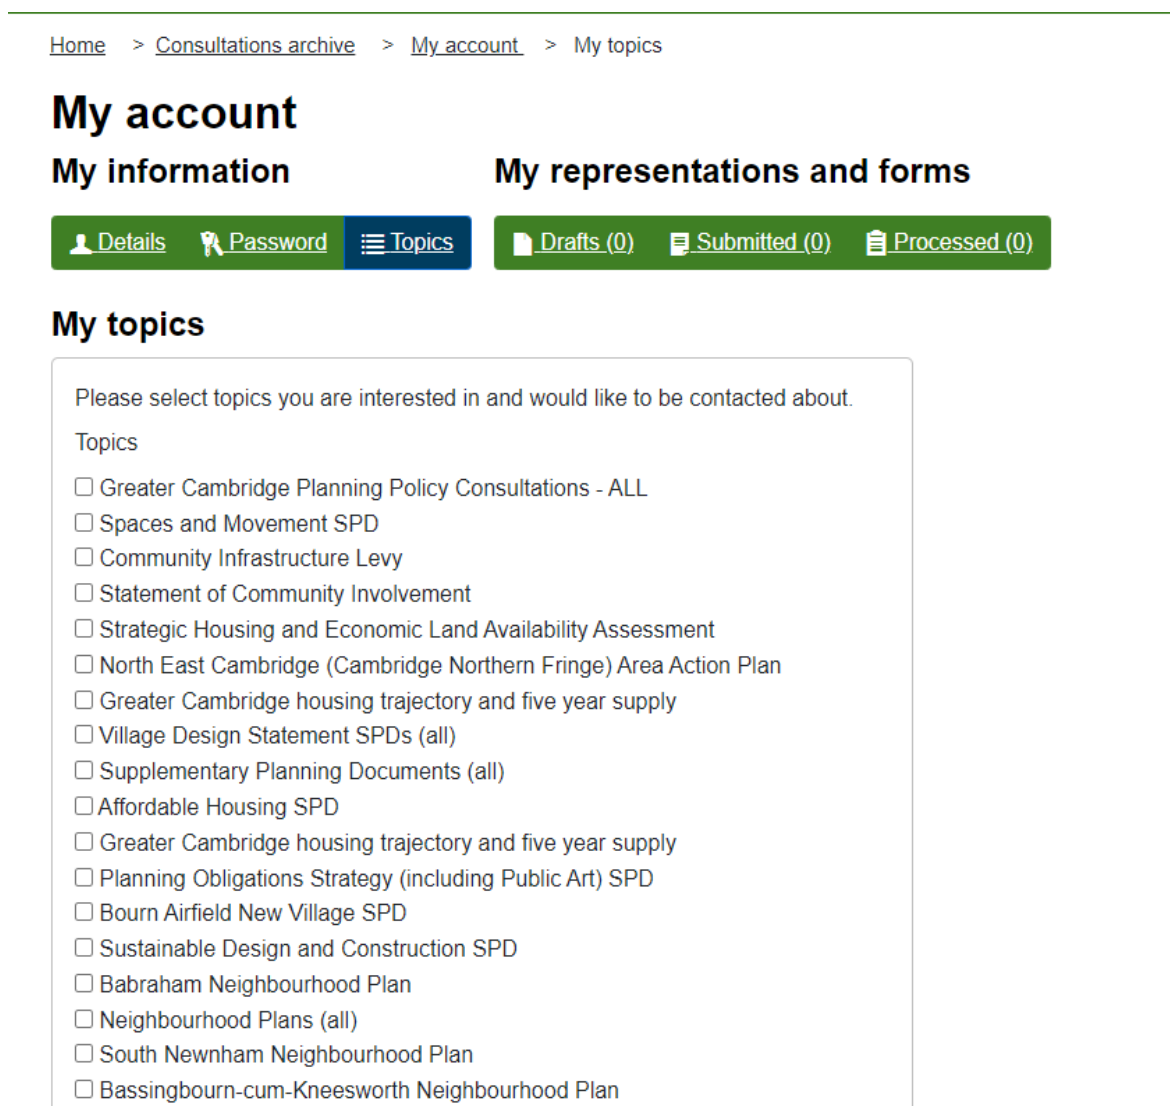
Home > Consultations archive > My account > My topics

My account

My information

Details Password Topics

My representations and forms

Drafts (0) Submitted (0) Processed (0)

My topics

Please select topics you are interested in and would like to be contacted about.

Topics

Greater Cambridge Planning Policy Consultations - ALL
Spaces and Movement SPD
Community Infrastructure Levy
Statement of Community Involvement
Strategic Housing and Economic Land Availability Assessment
North East Cambridge (Cambridge Northern Fringe) Area Action Plan
Greater Cambridge housing trajectory and five year supply
Village Design Statement SPDs (all)
Supplementary Planning Documents (all)
Affordable Housing SPD
Greater Cambridge housing trajectory and five year supply
Planning Obligations Strategy (including Public Art) SPD
Bourn Airfield New Village SPD
Sustainable Design and Construction SPD
Babraham Neighbourhood Plan
Neighbourhood Plans (all)
South Newnham Neighbourhood Plan
Bassingbourn-cum-Kneesworth Neighbourhood Plan